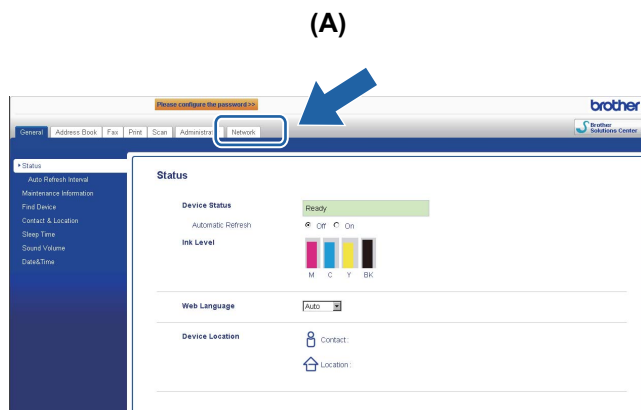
(A)

Please configure the password >>

brother

General | Address Book | Fax | Print | Scan | Administra | Network

Brother Solutions Center

▸ Status
Auto Refresh Interval
Maintenance Information
Find Device
Contact & Location
Sleep Time
Sound Volume
Date&Time

Status

Device Status
Ready
Automatic Refresh
Off On
Ink Level
M C Y BK

Web Language
Auto

Device Location
Contact :
Location :